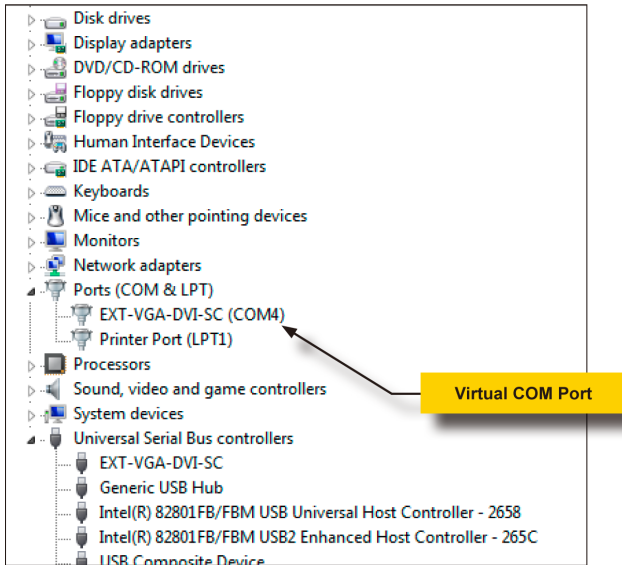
Disk drives
Display adapters
DVD/CD-ROM drives
Floppy disk drives
Floppy drive controllers
Human Interface Devices
IDE ATA/ATAPI controllers
Keyboards
Mice and other pointing devices
Monitors
Network adapters
Ports (COM & LPT)
EXT-VGA-DVI-SC (COM4)
Printer Port (LPT1)
Processors
Sound, video and game controllers
System devices
Universal Serial Bus controllers
EXT-VGA-DVI-SC
Generic USB Hub
Intel(R) 82801FB/FBM USB Universal Host Controller - 2658
Intel(R) 82801FB/FBM USB2 Enhanced Host Controller - 265C
USB Composite Device

Virtual COM Port